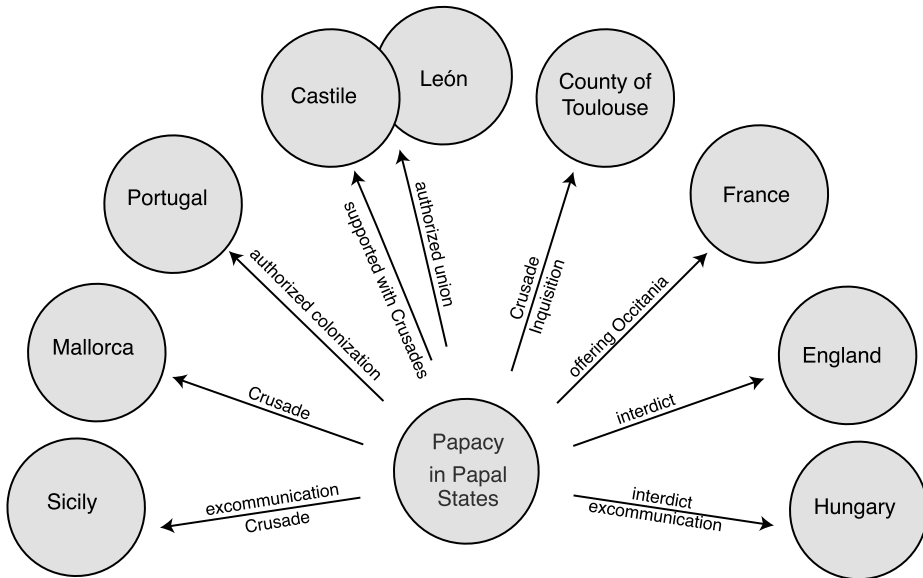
Castile

León

County of Toulouse

Portugal

France

Mallorca

England

Sicily

Hungary

Papacy in Papal States

authorized colonization

supported with Crusades

authorized union

Crusade
Inquisition

offering Occitania

Crusade

interdict

excommunication
Crusade

interdict
excommunication